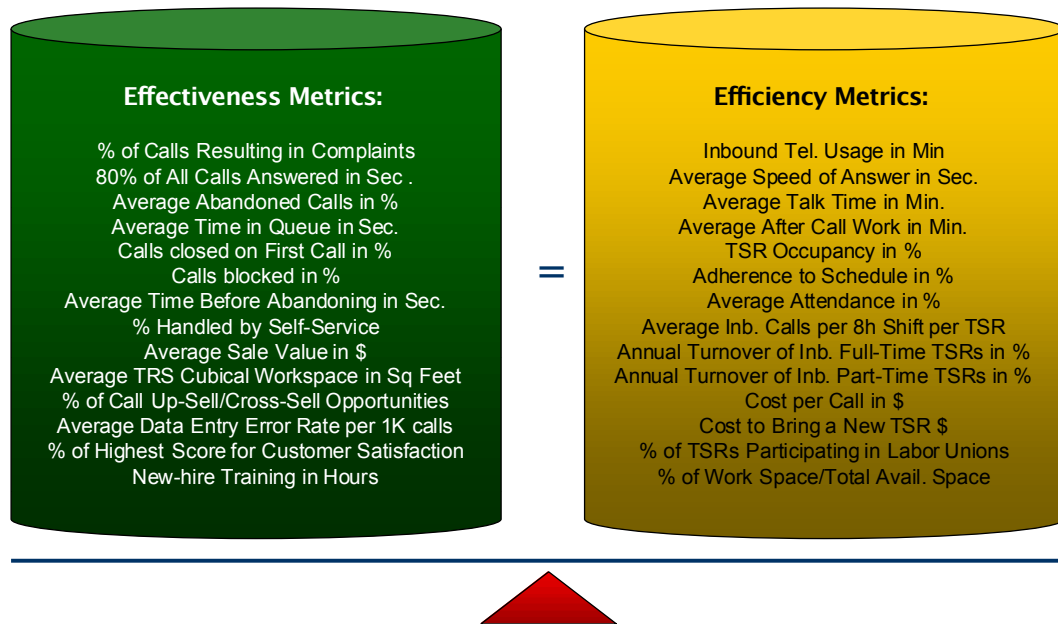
Effectiveness Metrics:

% of Calls Resulting in Complaints
80% of All Calls Answered in Sec .
Average Abandoned Calls in %
Average Time in Queue in Sec.
Calls closed on First Call in %
Calls blocked in %
Average Time Before Abandoning in Sec.
% Handled by Self-Service
Average Sale Value in $
Average TRS Cubical Workspace in Sq Feet
% of Call Up-Sell/Cross-Sell Opportunities
Average Data Entry Error Rate per 1K calls
% of Highest Score for Customer Satisfaction
New-hire Training in Hours

=

Efficiency Metrics:

Inbound Tel. Usage in Min
Average Speed of Answer in Sec.
Average Talk Time in Min.
Average After Call Work in Min.
TSR Occupancy in %
Adherence to Schedule in %
Average Attendance in %
Average Inb. Calls per 8h Shift per TSR
Annual Turnover of Inb. Full-Time TSRs in %
Annual Turnover of Inb. Part-Time TSRs in %
Cost per Call in $
Cost to Bring a New TSR $
% of TSRs Participating in Labor Unions
% of Work Space/Total Avail. Space